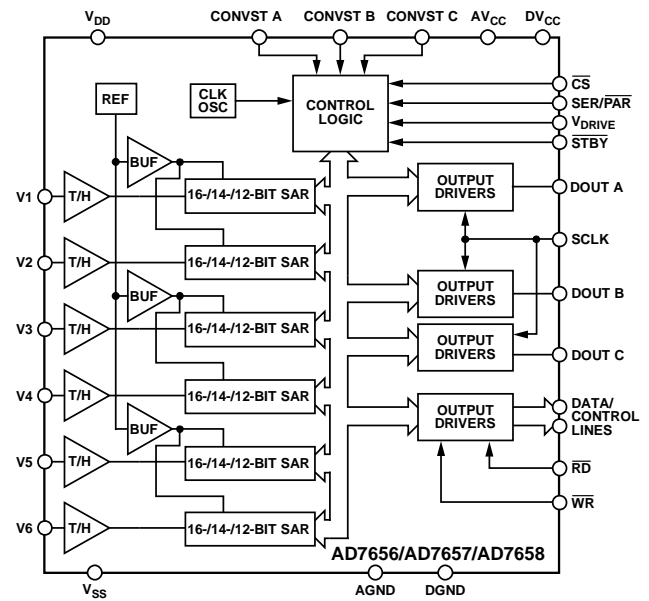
$V_{DD}$ CONVST A CONVST B CONVST C $AV_{CC}$ $DV_{CC}$

REF

CLK OSC

CONTROL LOGIC

$\overline{CS}$

SER/$\overline{PAR}$

$V_{DRIVE}$

$\overline{STBY}$

BUF

V1 T/H 16-/14-/12-BIT SAR

OUTPUT DRIVERS

DOUT A

SCLK

V2 T/H 16-/14-/12-BIT SAR

BUF

OUTPUT DRIVERS

DOUT B

V3 T/H 16-/14-/12-BIT SAR

OUTPUT DRIVERS

DOUT C

V4 T/H 16-/14-/12-BIT SAR

OUTPUT DRIVERS

DATA/ CONTROL LINES

BUF

V5 T/H 16-/14-/12-BIT SAR

$\overline{RD}$

$\overline{WR}$

V6 T/H 16-/14-/12-BIT SAR

AD7656/AD7657/AD7658

$V_{SS}$ AGND DGND